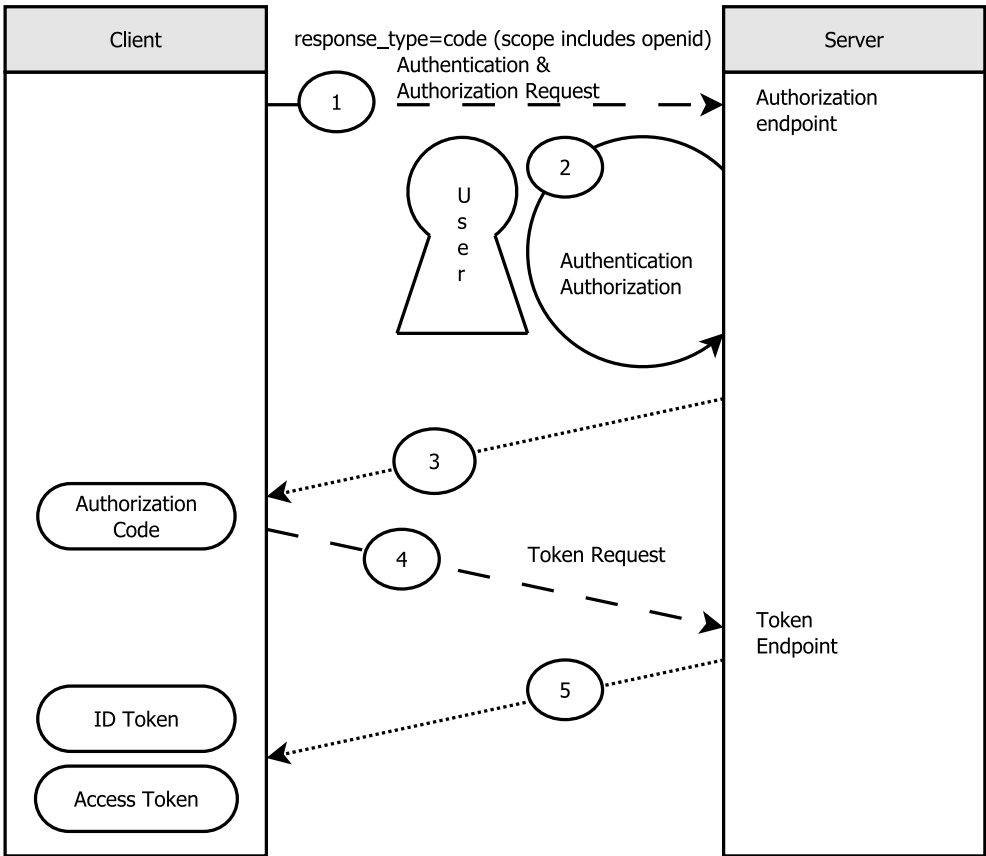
Client

response_type=code (scope includes openid)
Authentication &
Authorization Request

Server

1

Authorization endpoint

2

U
s
e
r

Authentication
Authorization

3

Authorization Code

4

Token Request

Token Endpoint

5

ID Token

Access Token